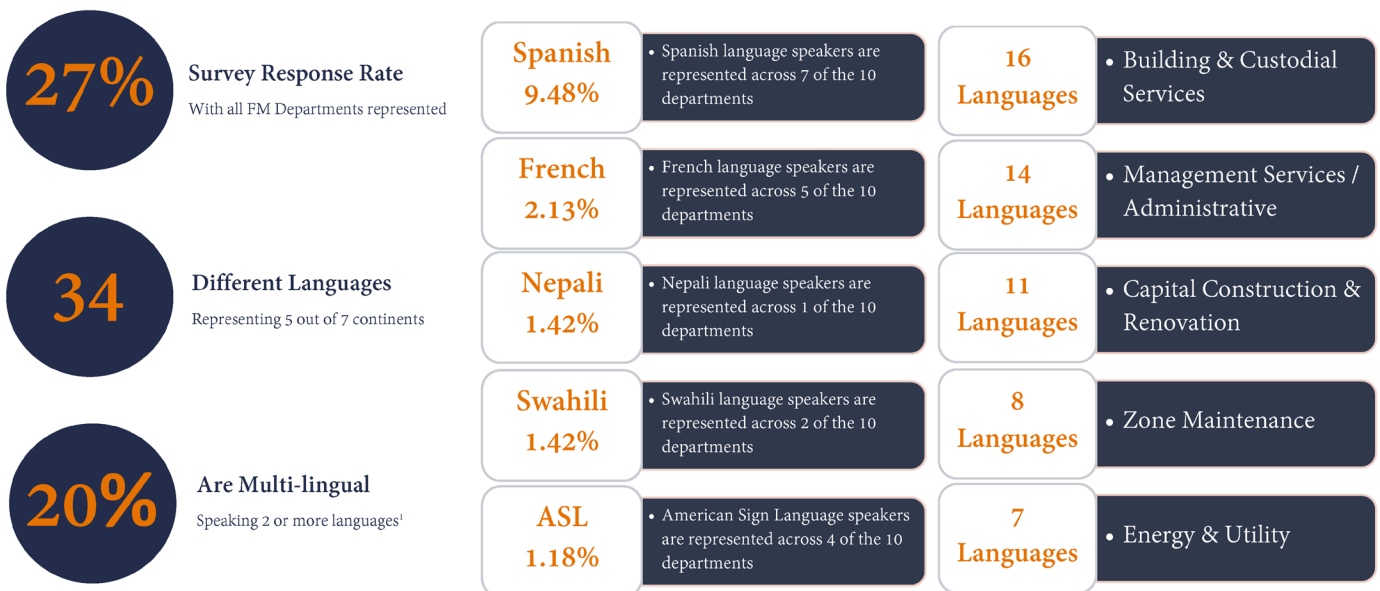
27%

Survey Response Rate

With all FM Departments represented

34

Different Languages

Representing 5 out of 7 continents

20%

Are Multi-lingual

Speaking 2 or more languages$^1$

Spanish 9.48%

• Spanish language speakers are represented across 7 of the 10 departments

French 2.13%

• French language speakers are represented across 5 of the 10 departments

Nepali 1.42%

• Nepali language speakers are represented across 1 of the 10 departments

Swahili 1.42%

• Swahili language speakers are represented across 2 of the 10 departments

ASL 1.18%

• American Sign Language speakers are represented across 4 of the 10 departments

16 Languages

• Building & Custodial Services

14 Languages

• Management Services / Administrative

11 Languages

• Capital Construction & Renovation

8 Languages

• Zone Maintenance

7 Languages

• Energy & Utility